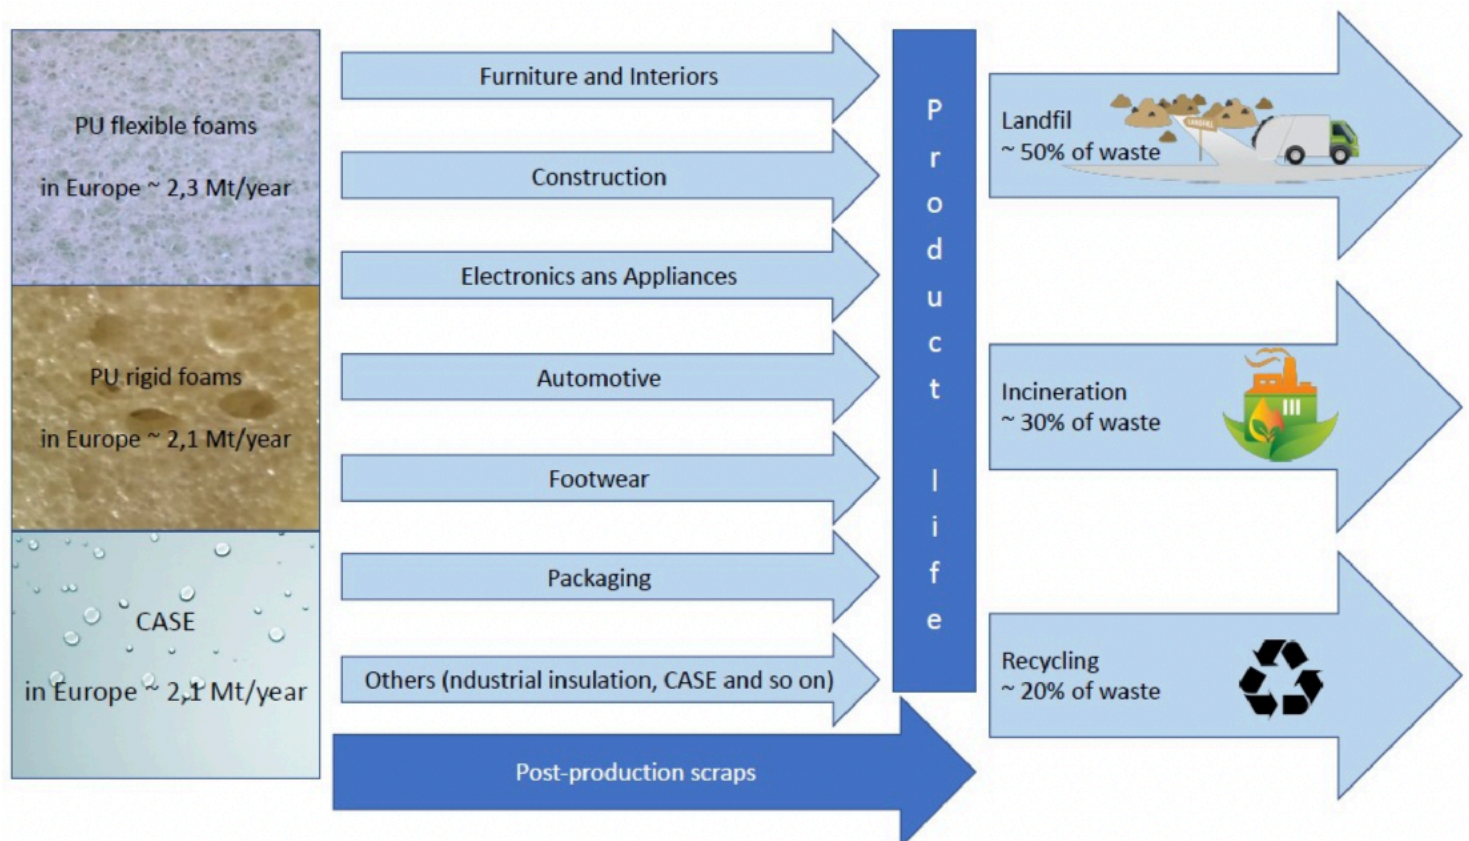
PU flexible foams

in Europe ~ 2,3 Mt/year

PU rigid foams

in Europe ~ 2,1 Mt/year

CASE

in Europe ~ 2,1 Mt/year

Furniture and Interiors

Construction

Electronics ans Appliances

Automotive

Footwear

Packaging

Others (ndustrial insulation, CASE and so on)

Post-production scraps

P r o d u c t l i f e

Landfil
~ 50% of waste

LANDFILL

Incineration
~ 30% of waste

Recycling
~ 20% of waste